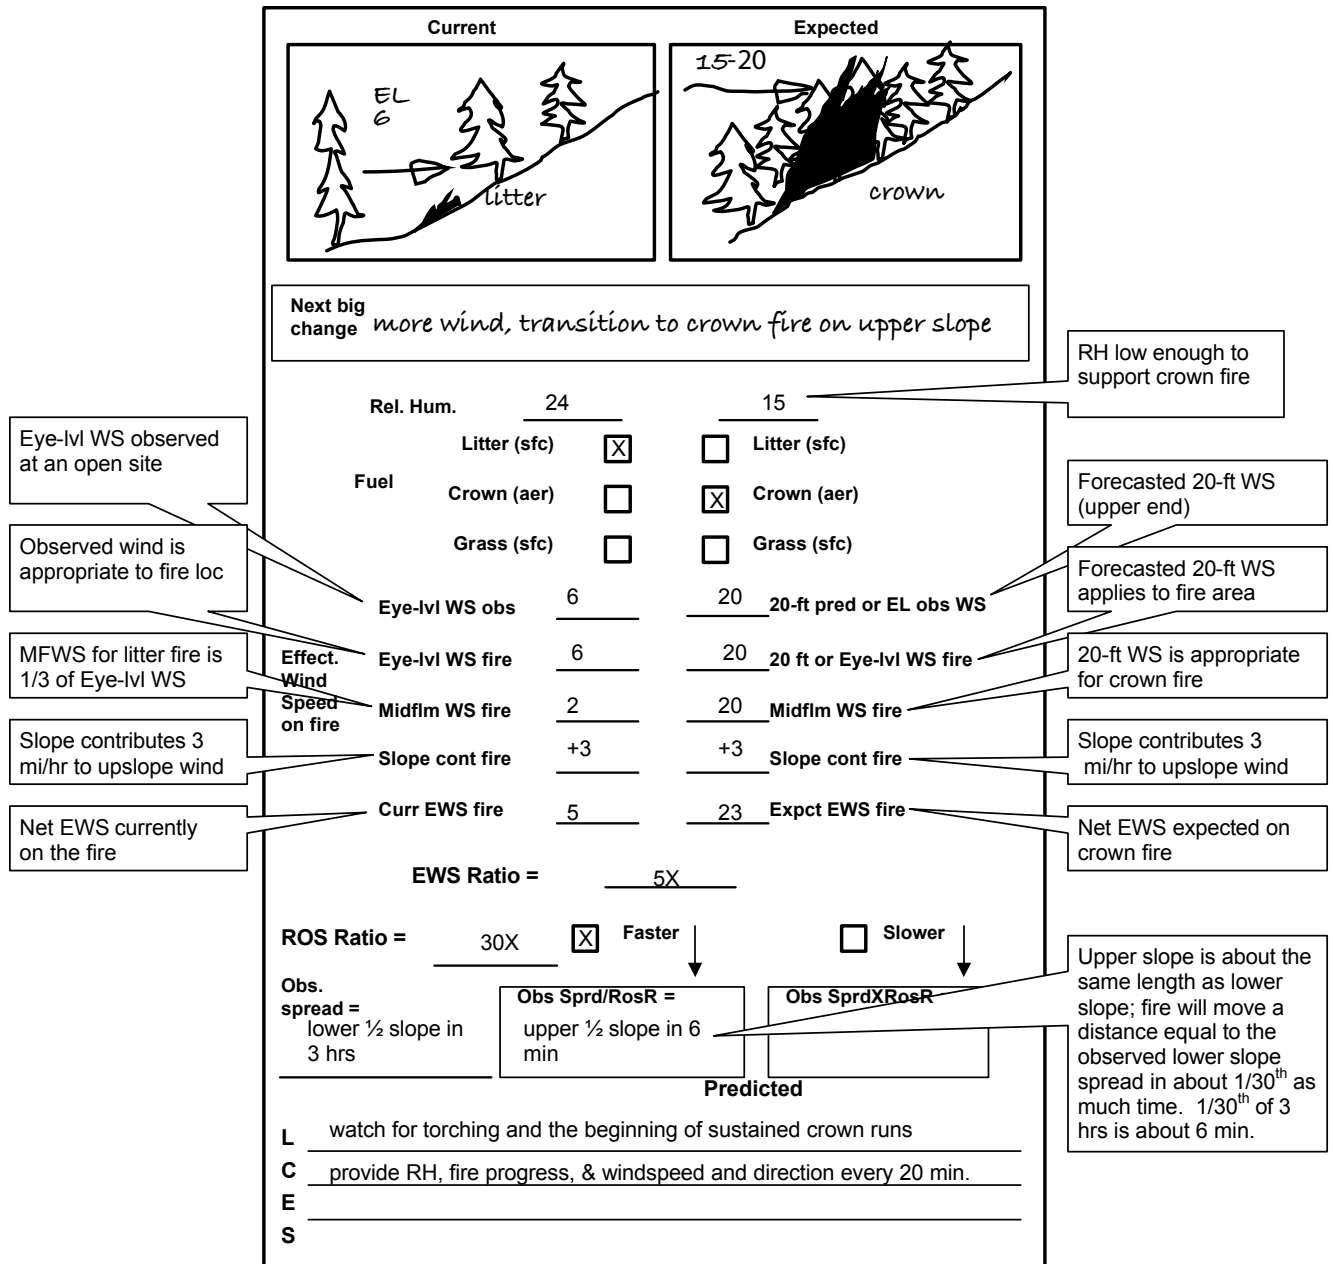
Current

EL 6

litter

Expected

15-20

crown

Next big change more wind, transition to crown fire on upper slope

RH low enough to support crown fire

Rel. Hum. 24 15

Eye-lvl WS observed at an open site

Fuel

Litter (sfc) ☒ ☐ Litter (sfc)

Crown (aer) ☐ ☒ Crown (aer)

Grass (sfc) ☐ ☐ Grass (sfc)

Forecasted 20-ft WS (upper end)

Observed wind is appropriate to fire loc

Forecasted 20-ft WS applies to fire area

Eye-lvl WS obs 6 20 20-ft pred or EL obs WS

MFWS for litter fire is 1/3 of Eye-lvl WS

20-ft WS is appropriate for crown fire

Effect. Wind Speed on fire

Eye-lvl WS fire 6 20 20 ft or Eye-lvl WS fire

Midflm WS fire 2 20 Midflm WS fire

Slope contributes 3 mi/hr to upslope wind

Slope cont fire +3 +3 Slope cont fire

Slope contributes 3 mi/hr to upslope wind

Curr EWS fire 5 23 Expct EWS fire

Net EWS currently on the fire

Net EWS expected on crown fire

EWS Ratio = 5X

ROS Ratio = 30X ☒ Faster ☐ Slower

Upper slope is about the same length as lower slope; fire will move a distance equal to the observed lower slope spread in about 1/30$^{th}$ as much time. 1/30$^{th}$ of 3 hrs is about 6 min.

Obs. spread = lower ½ slope in 3 hrs

Obs Sprd/RosR = upper ½ slope in 6 min

Obs SprdXRosR

Predicted

L watch for torching and the beginning of sustained crown runs

C provide RH, fire progress, & windspeed and direction every 20 min.

E

S